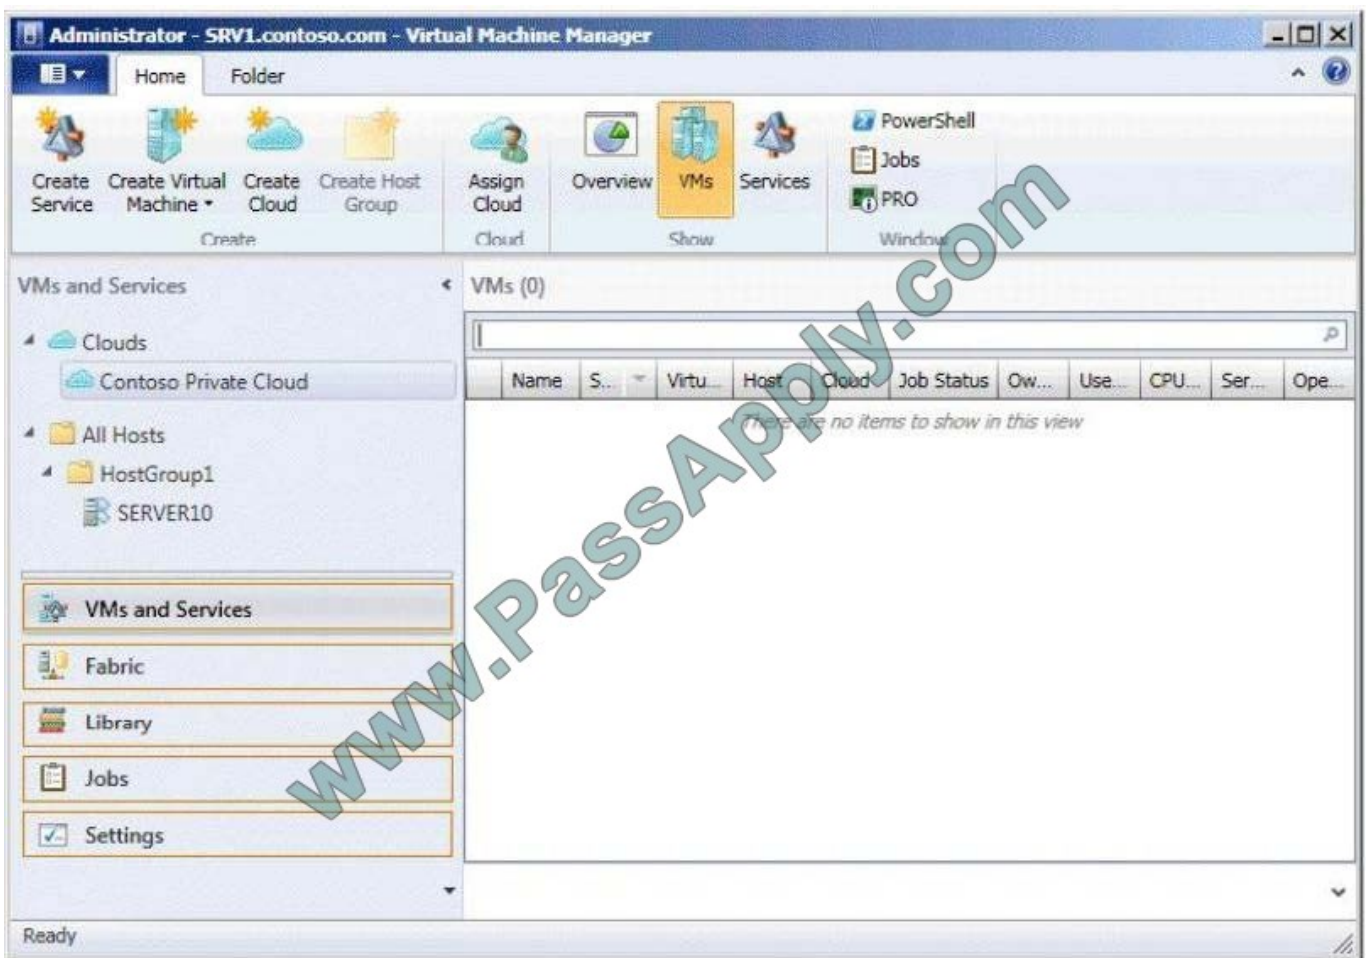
Administrator - SRV1.contoso.com - Virtual Machine Manager

Home Folder

Create Service
Create Virtual Machine
Create Cloud
Create Host Group
Create

Assign Cloud
Cloud

Overview
VMs
Services
Show

PowerShell
Jobs
PRO
Window

VMs and Services

Clouds
Contoso Private Cloud
All Hosts
HostGroup1
SERVER10

VMs and Services
Fabric
Library
Jobs
Settings

VMs (0)

| Name | S... | Virtu... | Host | Cloud | Job Status | Ow... | Use... | CPU... | Ser... | Ope... |
|---|---|---|---|---|---|---|---|---|---|---|

There are no items to show in this view

www.PassApply.com

Ready